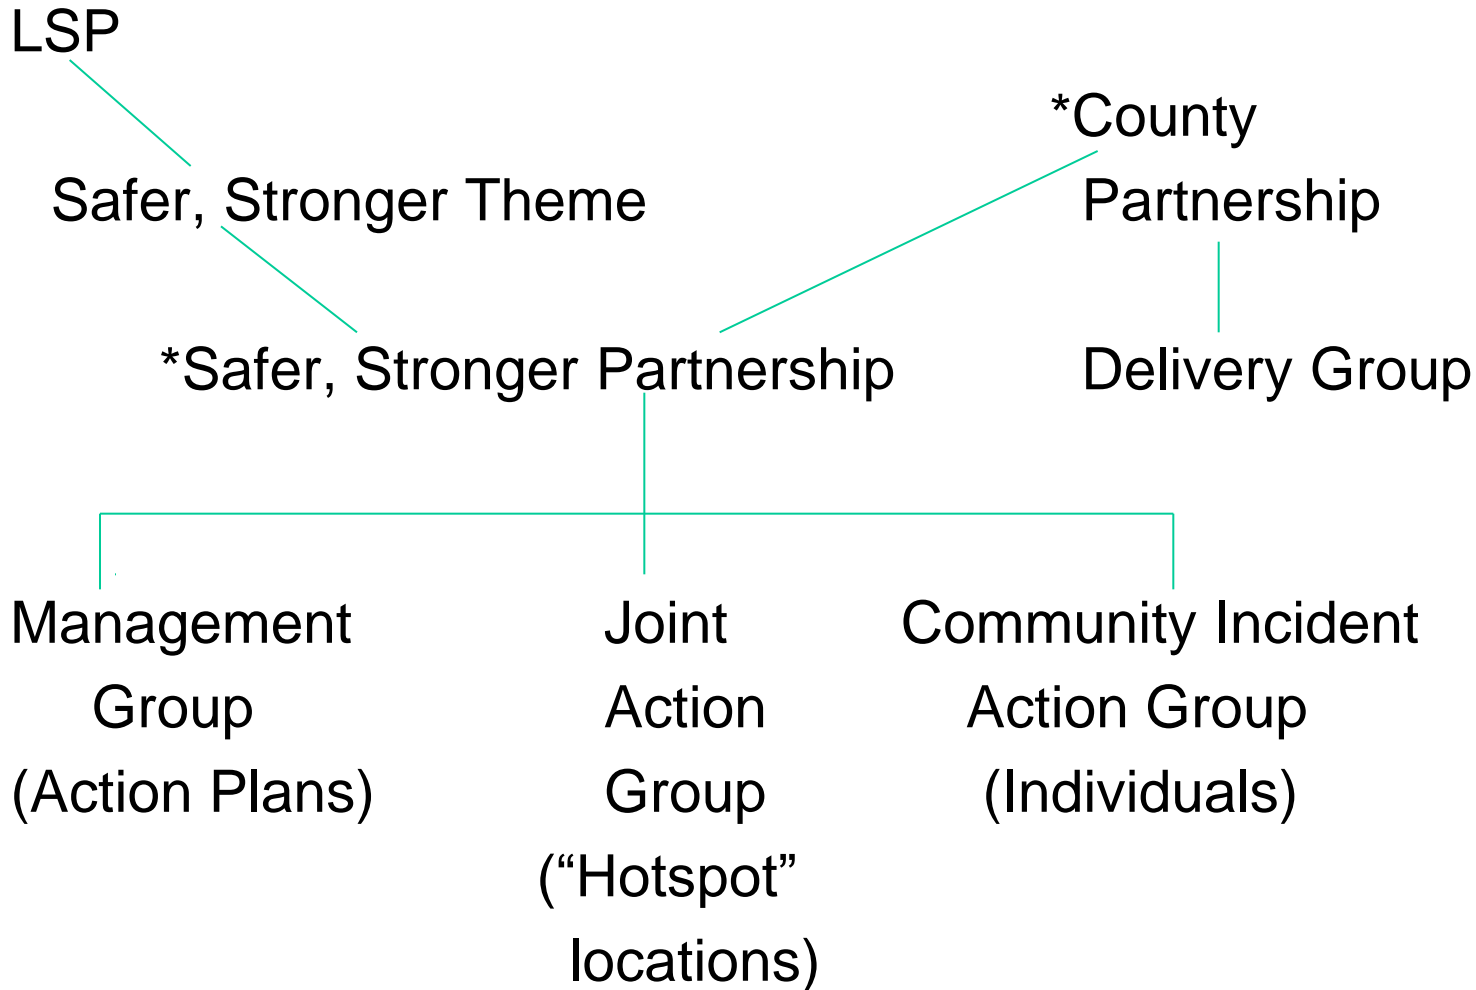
LSP

Safer, Stronger Theme

*County Partnership

*Safer, Stronger Partnership

Delivery Group

Management Group (Action Plans)

Joint Action Group (“Hotspot” locations)

Community Incident Action Group (Individuals)